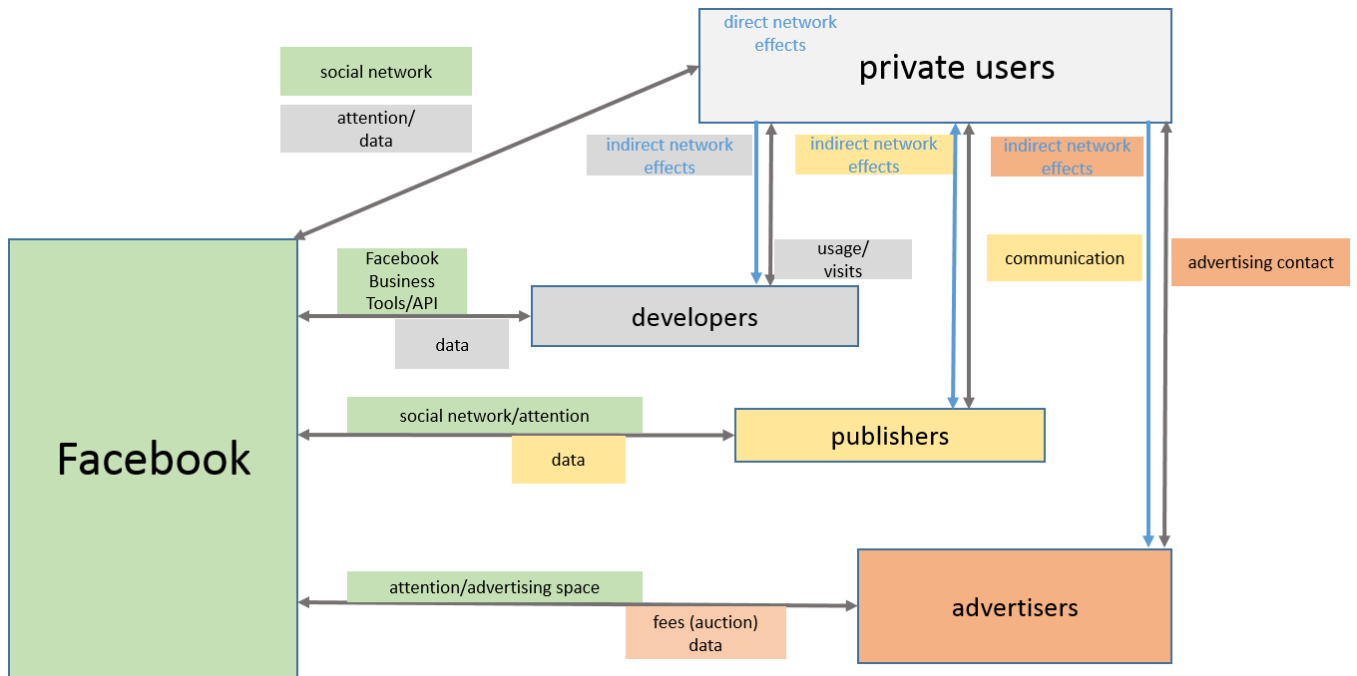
direct network effects

private users

social network

attention/ data

indirect network effects

indirect network effects

indirect network effects

usage/ visits

communication

advertising contact

Facebook Business Tools/API

developers

data

Facebook

social network/attention

publishers

data

attention/advertising space

advertisers

fees (auction) data